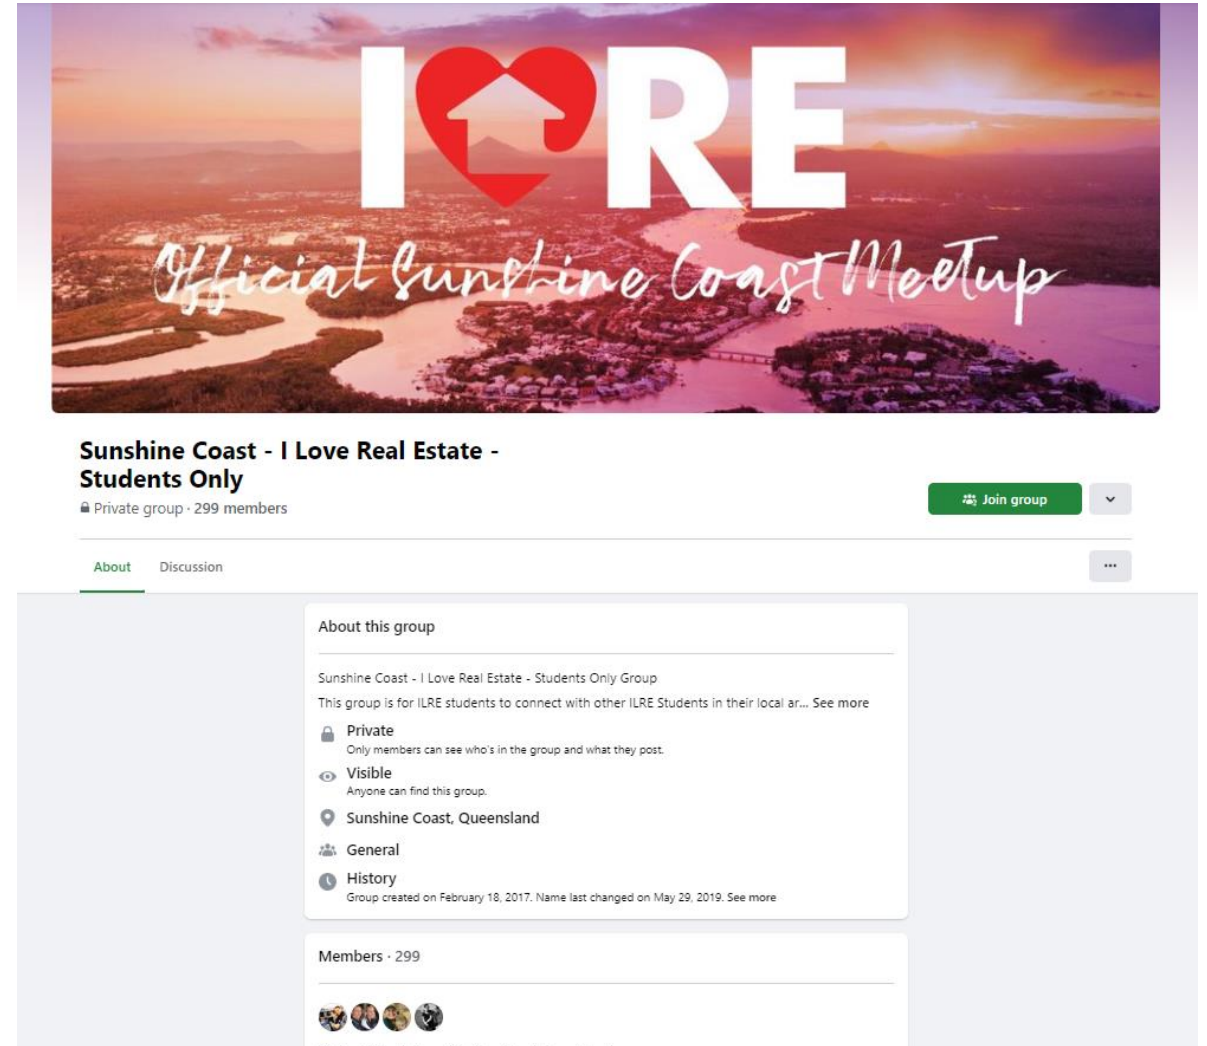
I RE

Official Sunshine Coast Meetup

Sunshine Coast - I Love Real Estate - Students Only

Private group · 299 members

Join group

About

Discussion

···

About this group

Sunshine Coast - I Love Real Estate - Students Only Group

This group is for ILRE students to connect with other ILRE Students in their local ar... See more

Private
Only members can see who's in the group and what they post.

Visible
Anyone can find this group.

Sunshine Coast, Queensland

General

History
Group created on February 18, 2017. Name last changed on May 29, 2019. See more

Members · 299